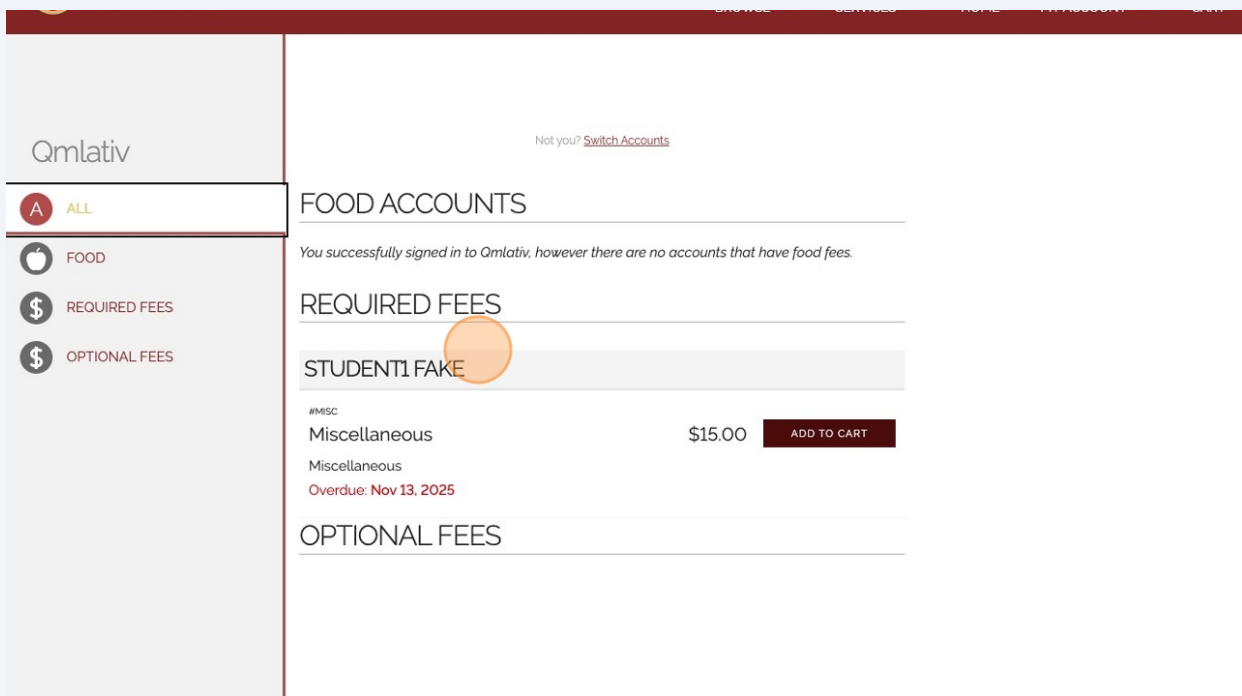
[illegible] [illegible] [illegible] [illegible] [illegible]

Qmlativ

A ALL

FOOD

$ REQUIRED FEES

$ OPTIONAL FEES

Not you? Switch Accounts

FOOD ACCOUNTS

You successfully signed in to Qmlativ, however there are no accounts that have food fees.

REQUIRED FEES

STUDENT1 FAKE

#MISC

Miscellaneous

$15.00 ADD TO CART

Miscellaneous

Overdue: Nov 13, 2025

OPTIONAL FEES